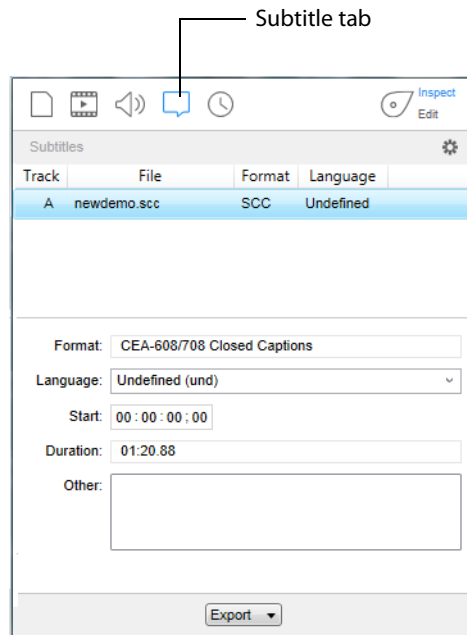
Subtitle tab

Inspect
Edit

Subtitles

| Track | File | Format | Language |
|---|---|---|---|
| A | newdemo.scc | SCC | Undefined |

Format: CEA-608/708 Closed Captions

Language: Undefined (und)

Start: 00 : 00 : 00 ; 00

Duration: 01:20.88

Other:

Export